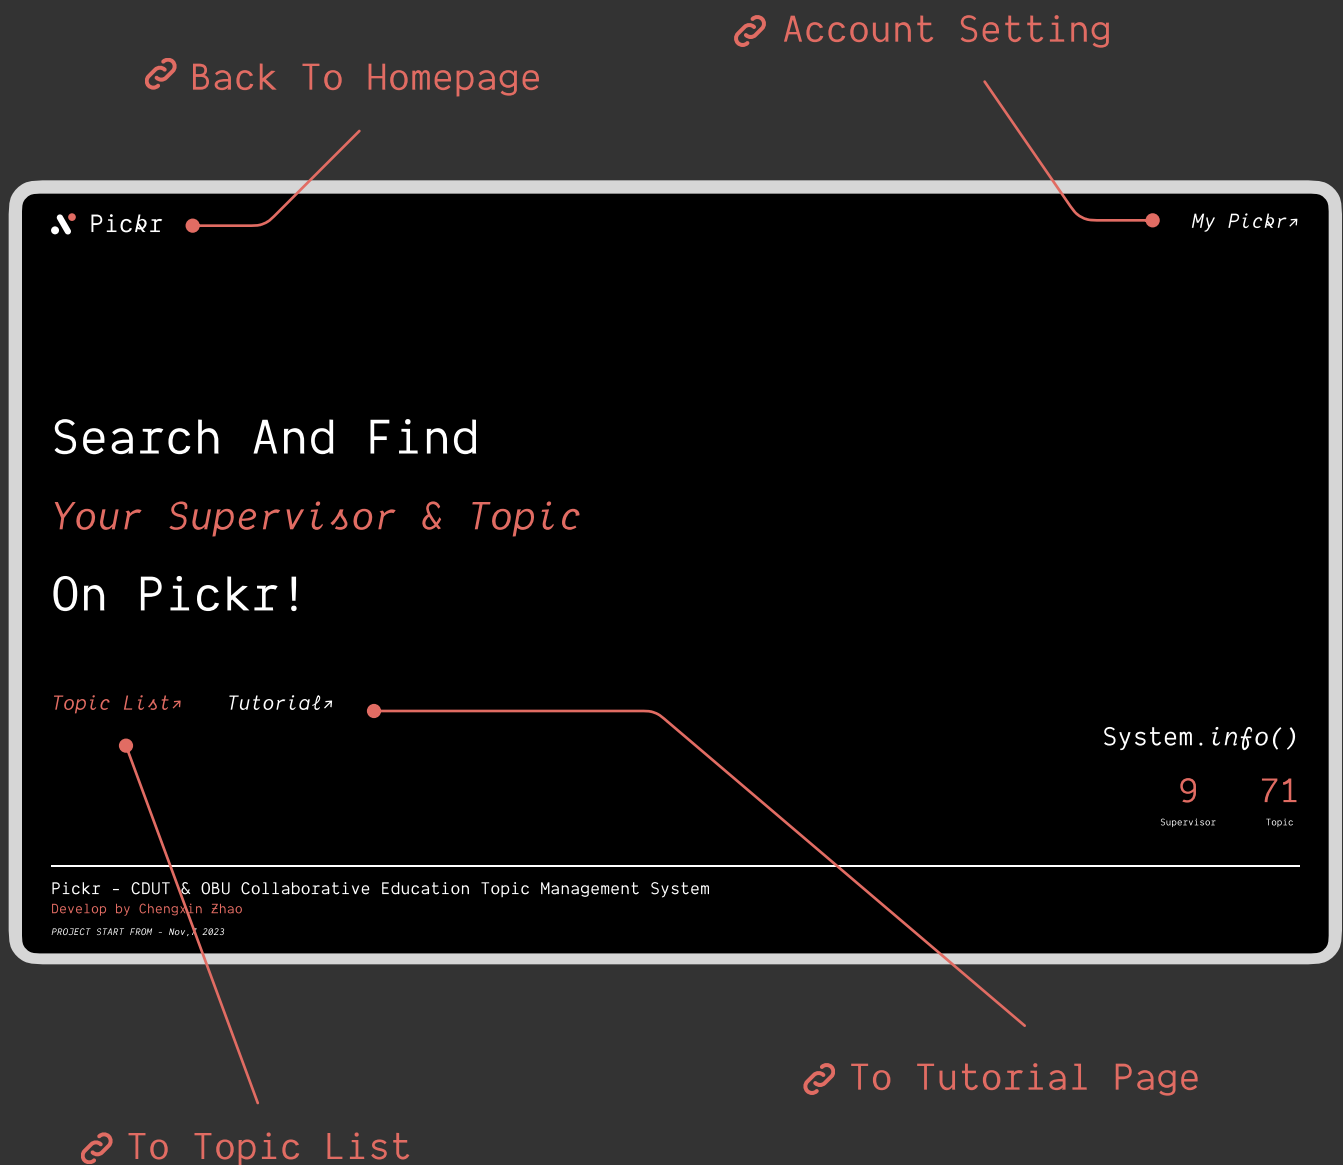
Account Setting

Back To Homepage

Pickr

My Pickr↗

Search And Find

Your Supervisor & Topic

On Pickr!

Topic List↗ Tutorial↗

System.info()

9 Supervisor

71 Topic

Pickr - CDUT & OBU Collaborative Education Topic Management System

Develop by Chengxin Zhao

PROJECT START FROM - Nov,? 2023

To Tutorial Page

To Topic List